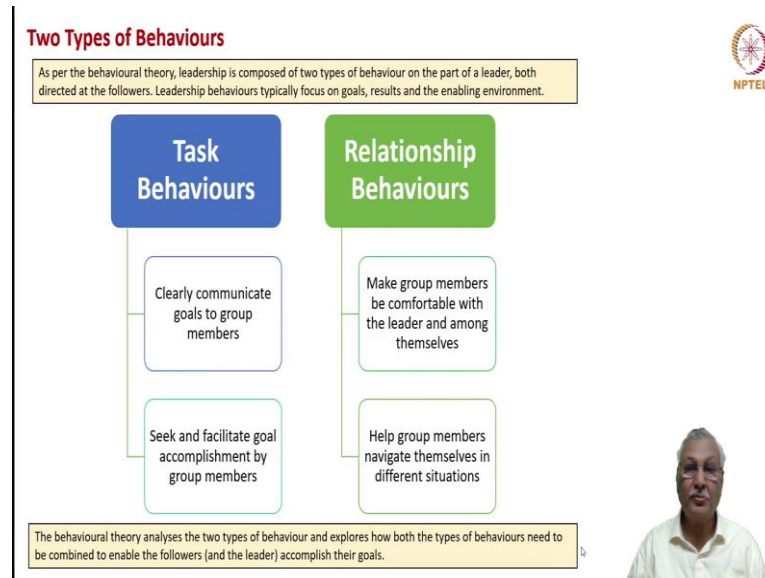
Two Types of Behaviours

As per the behavioural theory, leadership is composed of two types of behaviour on the part of a leader, both directed at the followers. Leadership behaviours typically focus on goals, results and the enabling environment.

NPTEL

Task Behaviours

Clearly communicate goals to group members

Seek and facilitate goal accomplishment by group members

Relationship Behaviours

Make group members be comfortable with the leader and among themselves

Help group members navigate themselves in different situations

The behavioural theory analyses the two types of behaviour and explores how both the types of behaviours need to be combined to enable the followers (and the leader) accomplish their goals.